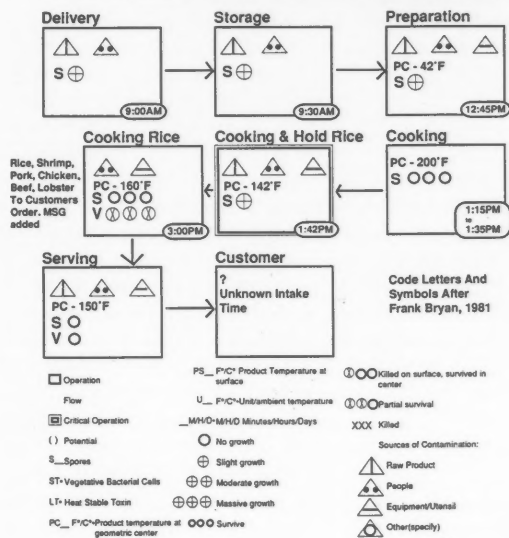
Delivery

S ⊕

9:00AM

Storage

S ⊕

9:30AM

Preparation

PC - 42°F
S ⊕

12:45PM

Cooking Rice

PC - 160°F
S OOO
V ⦶⦶⦶

3:00PM

Rice, Shrimp, Pork, Chicken, Beef, Lobster To Customers Order. MSG added

Cooking & Hold Rice

PC - 142°F
S ⊕

1:42PM

Cooking

PC - 200°F
S OOO

1:15PM to 1:35PM

Serving

PC - 150°F
S O
V O

Customer

?
Unknown Intake Time

Code Letters And Symbols After Frank Bryan, 1981

Operation

Flow

Critical Operation

( ) Potential

S__Spores

ST• Vegetative Bacterial Cells

LT• Heat Stable Toxin

PC__ F°/C°•Product temperature at geometric center

PS__ F°/C°• Product Temperature at surface

U__ F°/C°•Unit/ambient temperature

__M/H/D•M/H/D Minutes/Hours/Days

O No growth

⊕ Slight growth

⊕⊕ Moderate growth

⊕⊕⊕ Massive growth

OOO Survive

⦶OO Killed on surface, survived in center

⦶⦶O Partial survival

XXX Killed

Sources of Contamination:

Raw Product

People

Equipment/Utensil

Other(specify)